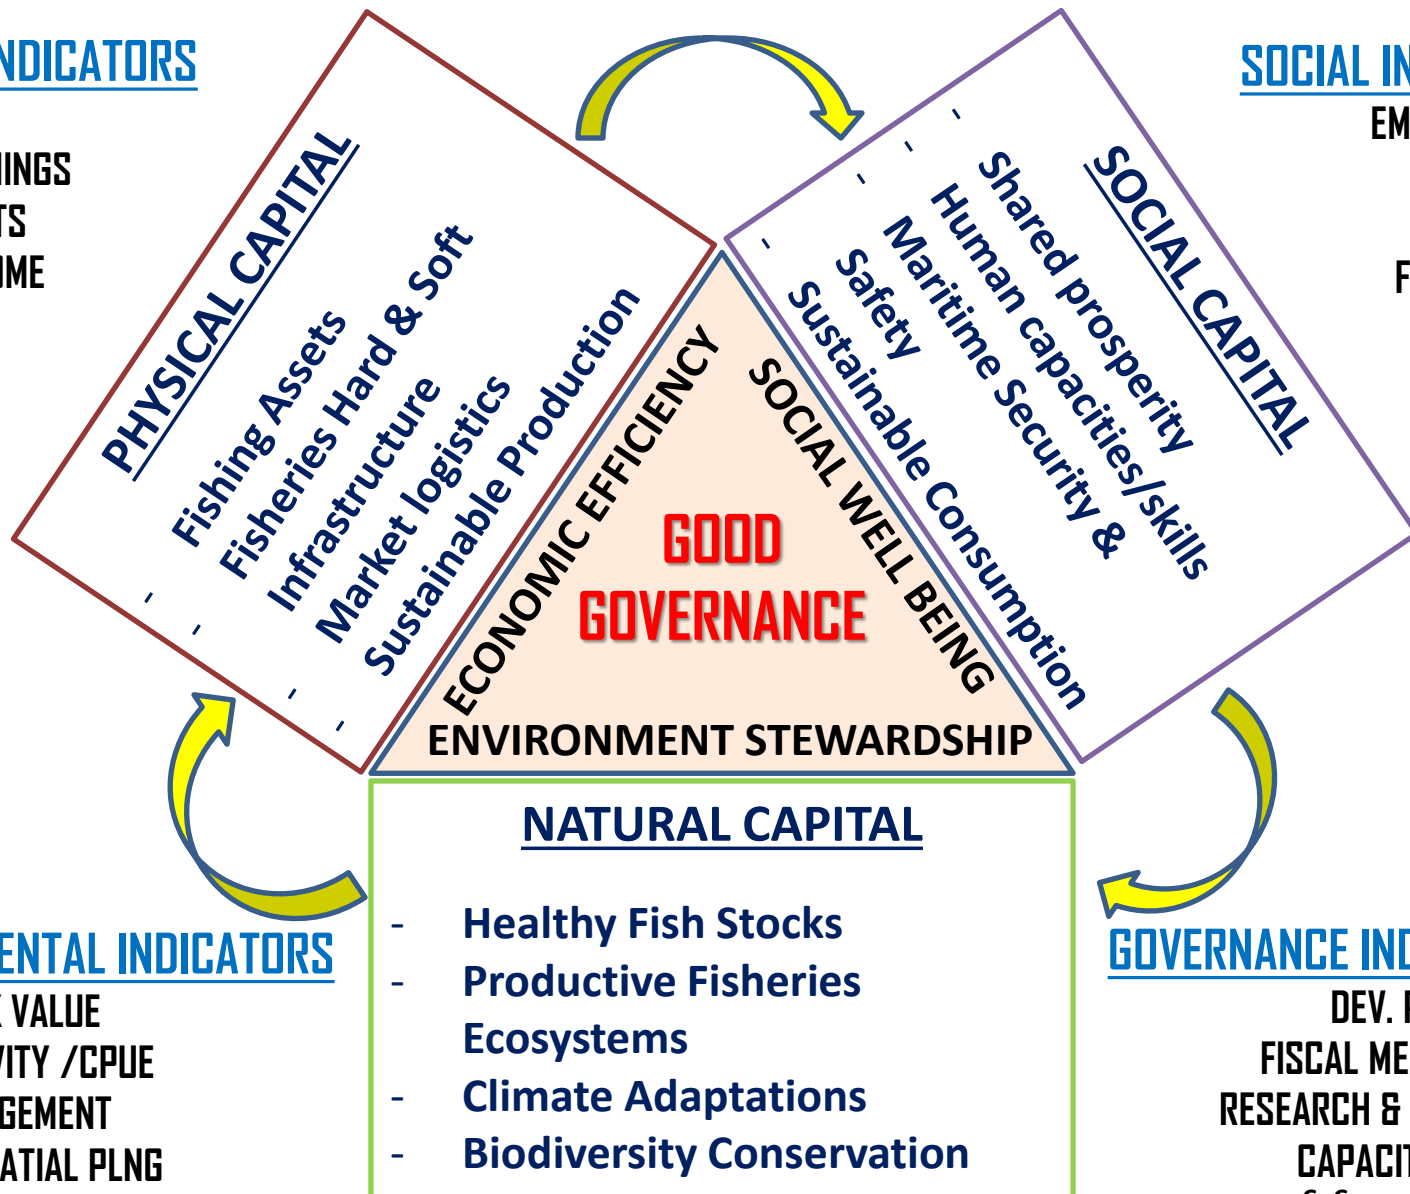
NDICATORS

INGS
TS
IME

PHYSICAL CAPITAL

- Fishing Assets
- Fisheries Hard & Soft Infrastructure
- Market logistics
- Sustainable Production

SOCIAL IN
EM

F

SOCIAL CAPITAL

- Shared prosperity
- Human capacities/skills
- Maritime Security & Safety
- Sustainable Consumption

ECONOMIC EFFICIENCY

SOCIAL WELL BEING

GOOD GOVERNANCE

ENVIRONMENT STEWARDSHIP

NATURAL CAPITAL

- Healthy Fish Stocks
- Productive Fisheries Ecosystems
- Climate Adaptations
- Biodiversity Conservation

ENTAL INDICATORS
K VALUE
VITY /CPUE
GEMENT
ATIAL PLNG

GOVERNANCE IND
DEV. I
FISCAL ME
RESEARCH &
CAPACIT